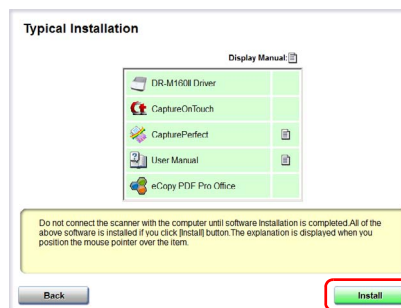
Typical Installation

Display Manual:

DR-M160II Driver

CaptureOnTouch

CapturePerfect

User Manual

eCopy PDF Pro Office

Do not connect the scanner with the computer until software Installation is completed.All of the above software is installed if you click [Install] button.The explanation is displayed when you position the mouse pointer over the item.

Back

Install